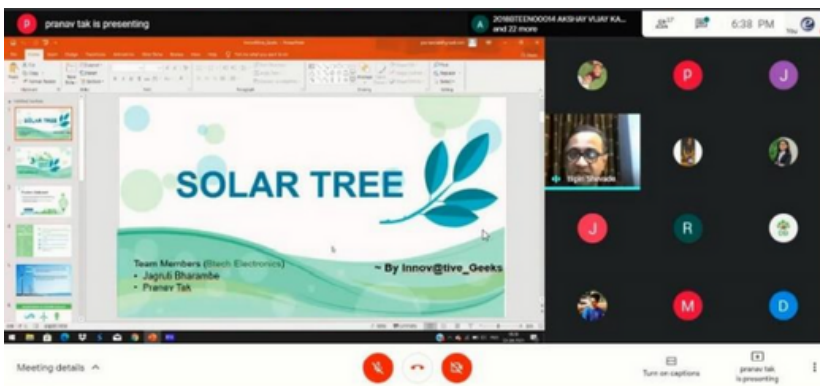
pranav tak is presenting

2018BTEEN00014 AKSHAY VIJAY KA... and 22 more

6:38 PM

SOLAR TREE

Team Members (Btech Electronics)
• Jagruti Bharambe
• Pranav Tak

~ By Innov@tive_Geeks

Tejas Shevade

P J J R M D

Meeting details

Turn on captions

pranav tak is presenting